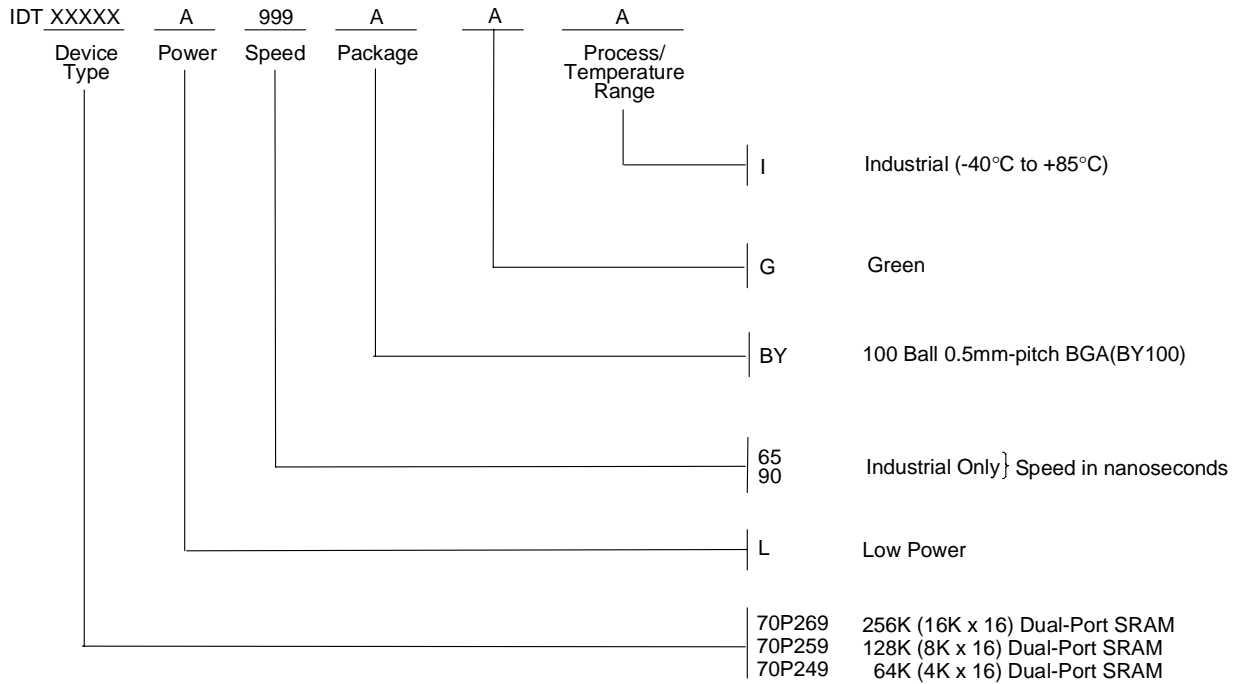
IDT XXXXX A 999 A A A

Device Type

Power

Speed

Package

Process/ Temperature Range

I Industrial (-40°C to +85°C)

G Green

BY 100 Ball 0.5mm-pitch BGA(BY100)

65
90 Industrial Only } Speed in nanoseconds

L Low Power

70P269 256K (16K x 16) Dual-Port SRAM
70P259 128K (8K x 16) Dual-Port SRAM
70P249 64K (4K x 16) Dual-Port SRAM